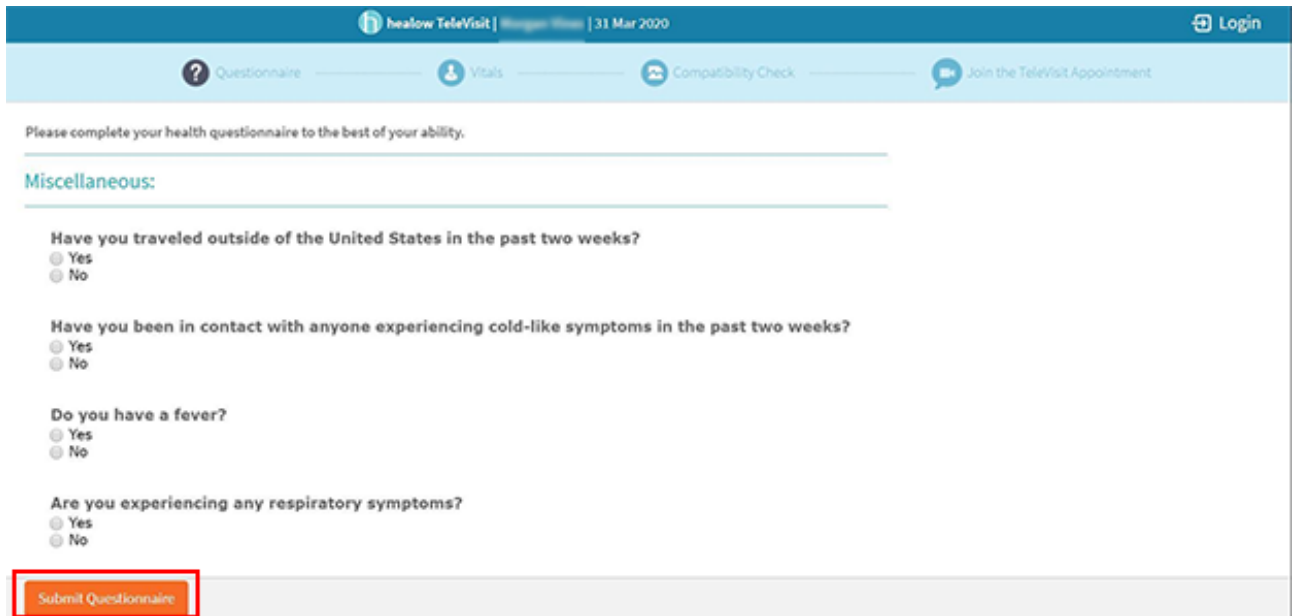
healow TeleVisit | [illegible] | 31 Mar 2020

Login

Questionnaire

Vitals

Compatibility Check

Join the TeleVisit Appointment

Please complete your health questionnaire to the best of your ability.

Miscellaneous:

Have you traveled outside of the United States in the past two weeks?
Yes
No

Have you been in contact with anyone experiencing cold-like symptoms in the past two weeks?
Yes
No

Do you have a fever?
Yes
No

Are you experiencing any respiratory symptoms?
Yes
No

Submit Questionnaire